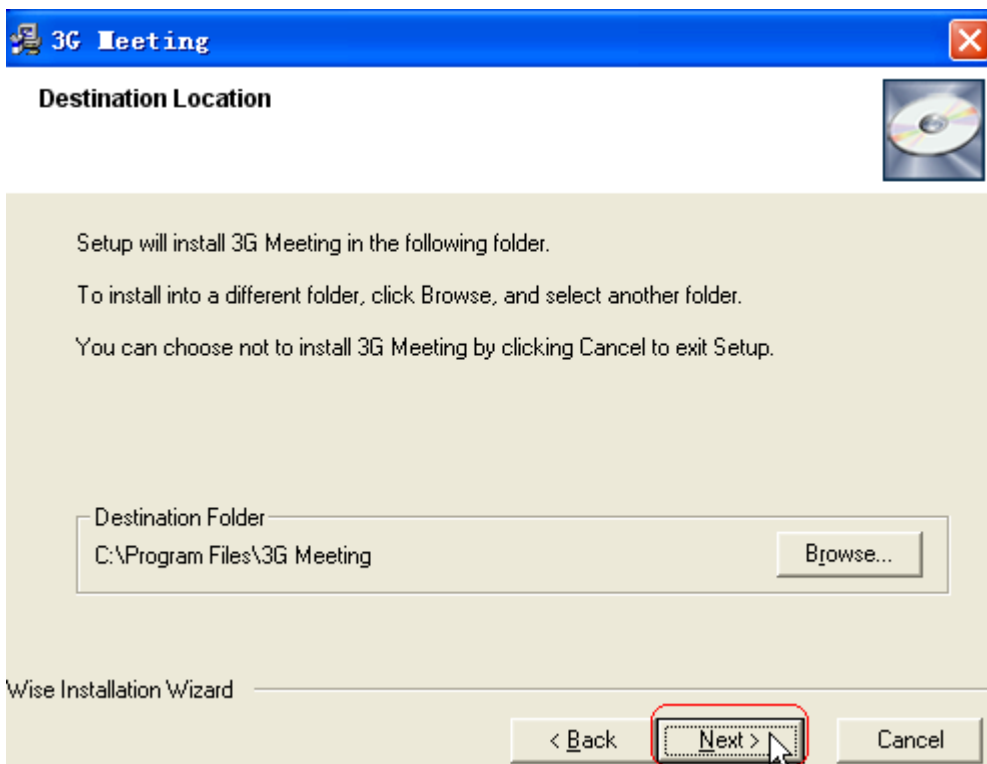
3G Meeting

Destination Location

Setup will install 3G Meeting in the following folder.

To install into a different folder, click Browse, and select another folder.

You can choose not to install 3G Meeting by clicking Cancel to exit Setup.

Destination Folder

C:\Program Files\3G Meeting

Browse...

Wise Installation Wizard

< Back

Next >

Cancel